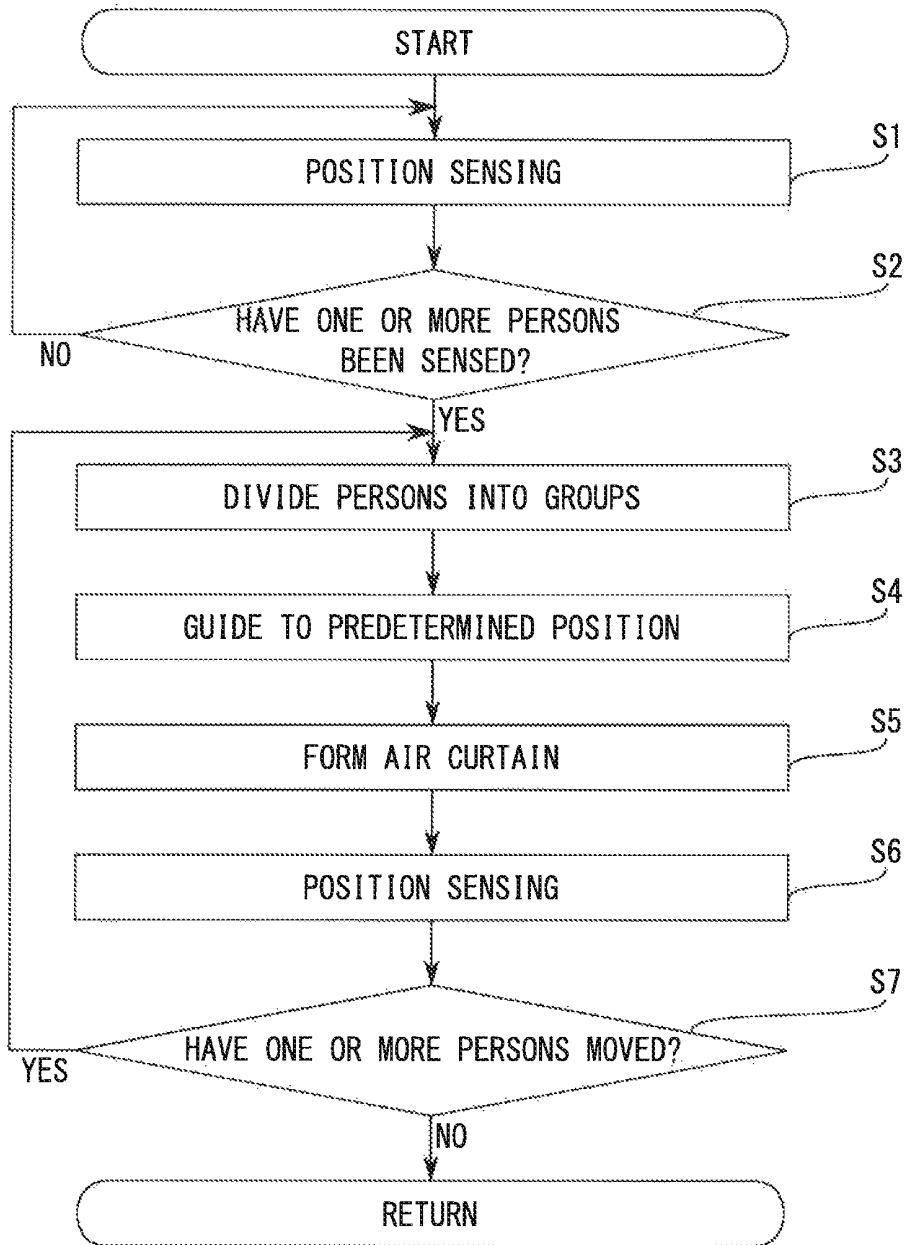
START

S1
POSITION SENSING

S2
HAVE ONE OR MORE PERSONS BEEN SENSED?
NO
YES

S3
DIVIDE PERSONS INTO GROUPS

S4
GUIDE TO PREDETERMINED POSITION

S5
FORM AIR CURTAIN

S6
POSITION SENSING

S7
HAVE ONE OR MORE PERSONS MOVED?
YES
NO

RETURN